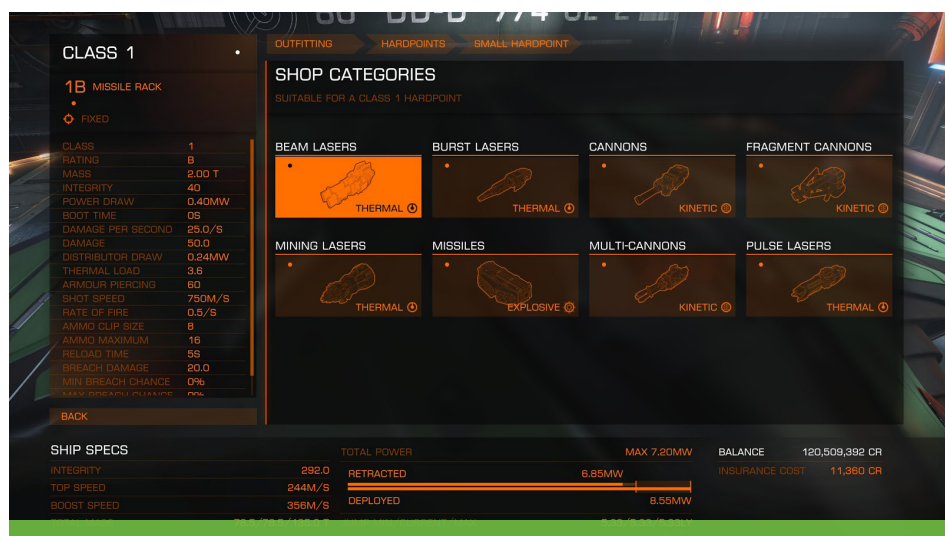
CLASS 1

1B MISSILE RACK

FIXED

| CLASS | 1 |
|---|---|
| RATING | B |
| MASS | 2.00 T |
| INTEGRITY | 40 |
| POWER DRAW | 0.40MW |
| BOOT TIME | 0S |
| DAMAGE PER SECOND | 25.0/S |
| DAMAGE | 50.0 |
| DISTRIBUTOR DRAW | 0.24MW |
| THERMAL LOAD | 3.6 |
| ARMOUR PIERCING | 60 |
| SHOT SPEED | 750M/S |
| RATE OF FIRE | 0.5/S |
| AMMO CLIP SIZE | 8 |
| AMMO MAXIMUM | 16 |
| RELOAD TIME | 5S |
| BREACH DAMAGE | 20.0 |
| MIN BREACH CHANCE | 0% |
| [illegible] | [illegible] |

BACK

OUTFITTING HARDPOINTS SMALL HARDPOINT

SHOP CATEGORIES

SUITABLE FOR A CLASS 1 HARDPOINT

BEAM LASERS
THERMAL

BURST LASERS
THERMAL

CANNONS
KINETIC

FRAGMENT CANNONS
KINETIC

MINING LASERS
THERMAL

MISSILES
EXPLOSIVE

MULTI-CANNONS
KINETIC

PULSE LASERS
THERMAL

SHIP SPECS

| INTEGRITY | 292.0 |
|---|---|
| TOP SPEED | 244M/S |
| BOOST SPEED | 356M/S |

TOTAL POWER MAX 7.20MW

RETRACTED 6.85MW

DEPLOYED 8.55MW

BALANCE 120,509,392 CR

INSURANCE COST 11,360 CR